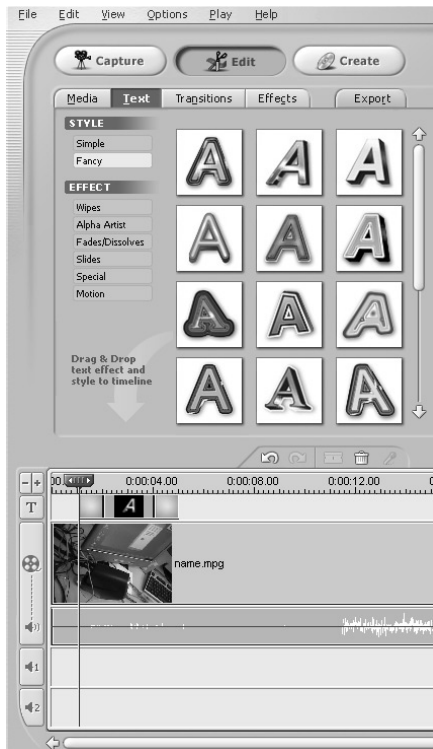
File Edit View Options Play Help

Capture
Edit
Create

Media Text Transitions Effects Export

STYLE
Simple
Fancy

EFFECT
Wipes
Alpha Artist
Fades/Dissolves
Slides
Special
Motion

Drag & Drop text effect and style to timeline

A A A
A A A
A A A
A A A

00.00 0:00:04.00 0:00:08.00 0:00:12.00

T

A

name.mpg